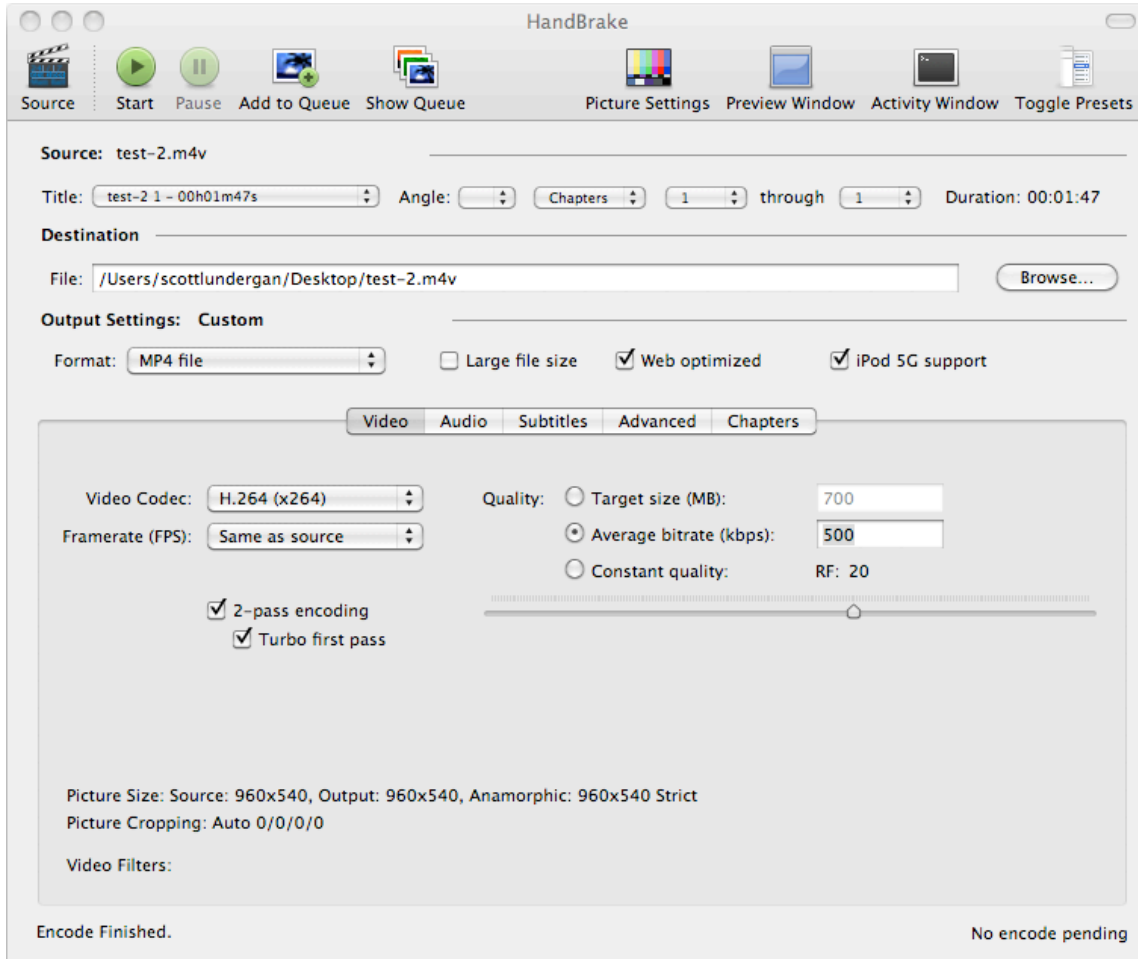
HandBrake

Source Start Pause Add to Queue Show Queue Picture Settings Preview Window Activity Window Toggle Presets

Source: test-2.m4v

Title: test-2 1 - 00h01m47s Angle: Chapters 1 through 1 Duration: 00:01:47

Destination

File: /Users/scottlundergan/Desktop/test-2.m4v Browse...

Output Settings: Custom

Format: MP4 file Large file size Web optimized iPod 5G support

Video Audio Subtitles Advanced Chapters

Video Codec: H.264 (x264)
Framerate (FPS): Same as source

Quality: Target size (MB): 700
Average bitrate (kbps): 500
Constant quality: RF: 20

2-pass encoding
Turbo first pass

Picture Size: Source: 960x540, Output: 960x540, Anamorphic: 960x540 Strict
Picture Cropping: Auto 0/0/0/0

Video Filters:

Encode Finished.

No encode pending